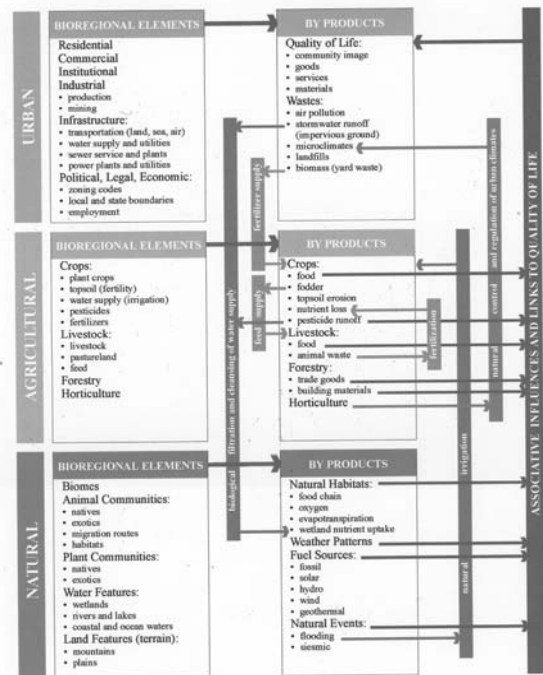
URBAN

BIOREGIONAL ELEMENTS

Residential
Commercial
Institutional
Industrial
• production
• mining
Infrastructure:
• transportation (land, sea, air)
• water supply and utilities
• sewer service and plants
• power plants and utilities
Political, Legal, Economic:
• zoning codes
• local and state boundaries
• employment

BY PRODUCTS

Quality of Life:
• community image
• goods
• services
• materials
Wastes:
• air pollution
• stormwater runoff (impervious ground)
• microclimates
• landfills
• biomass (yard waste)

AGRICULTURAL

BIOREGIONAL ELEMENTS

Crops:
• plant crops
• topsoil (fertility)
• water supply (irrigation)
• pesticides
• fertilizers
Livestock:
• livestock
• pastureland
• feed
Forestry
Horticulture

BY PRODUCTS

Crops:
• food
• fodder
• topsoil erosion
• nutrient loss
• pesticide runoff
Livestock:
• food
• animal waste
Forestry:
• trade goods
• building materials
Horticulture

NATURAL

BIOREGIONAL ELEMENTS

Biomes
Animal Communities:
• natives
• exotics
• migration routes
• habitats
Plant Communities:
• natives
• exotics
Water Features:
• wetlands
• rivers and lakes
• coastal and ocean waters
Land Features (terrain):
• mountains
• plains

BY PRODUCTS

Natural Habitats:
• food chain
• oxygen
• evapotranspiration
• wetland nutrient uptake
Weather Patterns
Fuel Sources:
• fossil
• solar
• hydro
• wind
• geothermal
Natural Events:
• flooding
• siesmic

biological filtration and cleansing of water supply

fertilizer supply

feed supply

fertilization

natural irrigation

natural control and regulation of urban climates

ASSOCIATIVE INFLUENCES AND LINKS TO QUALITY OF LIFE